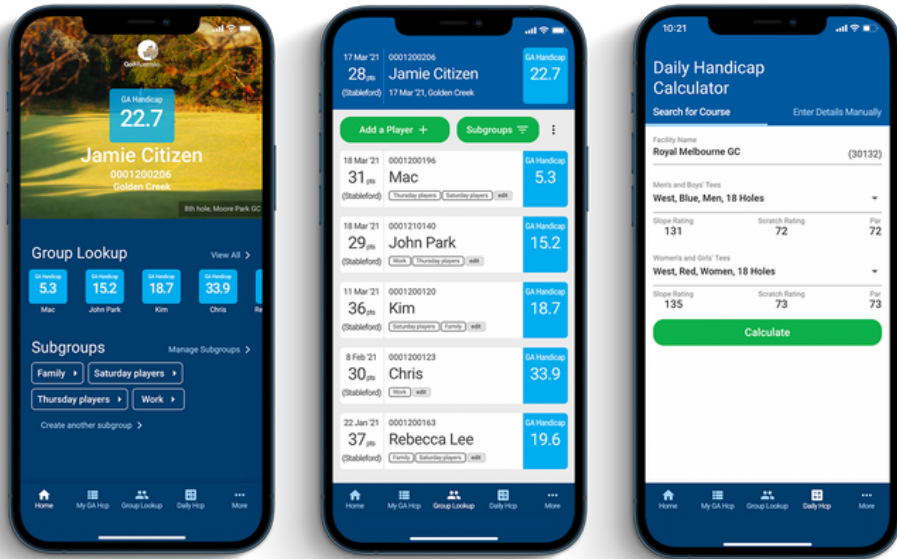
Golf Australia

GA Handicap
22.7

Jamie Citizen
0001200206
Golden Creek

8th hole, Moore Park GC

Group Lookup
View All >

GA Handicap 5.3 Mac
GA Handicap 15.2 John Park
GA Handicap 18.7 Kim
GA Handicap 33.9 Chris

Subgroups
Manage Subgroups >

Family >
Saturday players >
Thursday players >
Work >

Create another subgroup >

Home | My GA Hcp | Group Lookup | Daily Hcp | More

17 Mar '21
28 pts
(Stableford)
0001200206
Jamie Citizen
17 Mar '21, Golden Creek
GA Handicap
22.7

Add a Player +
Subgroups

18 Mar '21
31 pts
(Stableford)
0001200196
Mac
Thursday players | Saturday players | edit
GA Handicap
5.3

18 Mar '21
29 pts
(Stableford)
0001210140
John Park
Work | Thursday players | edit
GA Handicap
15.2

11 Mar '21
36 pts
(Stableford)
0001200120
Kim
Saturday players | Family | edit
GA Handicap
18.7

8 Feb '21
30 pts
(Stableford)
0001200123
Chris
Work | edit
GA Handicap
33.9

22 Jan '21
37 pts
(Stableford)
0001200163
Rebecca Lee
Family | Saturday players | edit
GA Handicap
19.6

Home | My GA Hcp | Group Lookup | Daily Hcp | More

10:21

Daily Handicap Calculator

Search for Course
Enter Details Manually

Facility Name
Royal Melbourne GC
(30132)

Men's and Boys' Tees
West, Blue, Men, 18 Holes

Slope Rating
131
Scratch Rating
72
Par
72

Women's and Girls' Tees
West, Red, Women, 18 Holes

Slope Rating
135
Scratch Rating
73
Par
73

Calculate

Home | My GA Hcp | Group Lookup | Daily Hcp | More